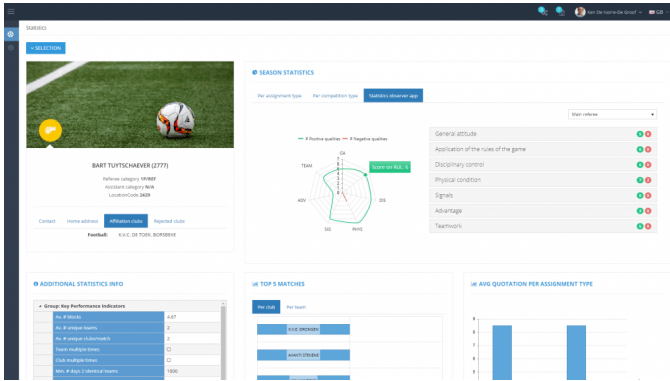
Ken De Vuyst-De Groof GB

Statistics

« SELECTION

BART TUYTSCHAEVER (2777)

Referee category: 1P/BEF
Assistant category: N/A
LocationCode: 2629

Contact Home address Affiliation clubs Rejected clubs

Football: K.V.C. DE TOEK, BORSBEKE

SEASON STATISTICS

Per assignment type Per competition type Statistics observer app

Main referee

# Positive qualities # Negative qualities

GA
TEAM
DIS
ADV
SIG
PHYS

Score on RUL: 5

General attitude
Application of the rules of the game
Disciplinary control
Physical condition
Signals
Advantage
Teamwork

ADDITIONAL STATISTICS INFO

Group: Key Performance Indicators

| | |
|---|---|
| Av. # blocks | 4.67 |
| Av. # unique teams | 2 |
| Av. # unique clubs/match | 2 |
| Team multiple times | ☐ |
| Club multiple times | ☐ |
| Min. # days 2 identical teams | 1000 |

TOP 5 MATCHES

Per club Per team

K.V.C. EROEGEN
AVANTI STEVENS

AVG QUOTATION PER ASSIGNMENT TYPE

8
7
6
5
4